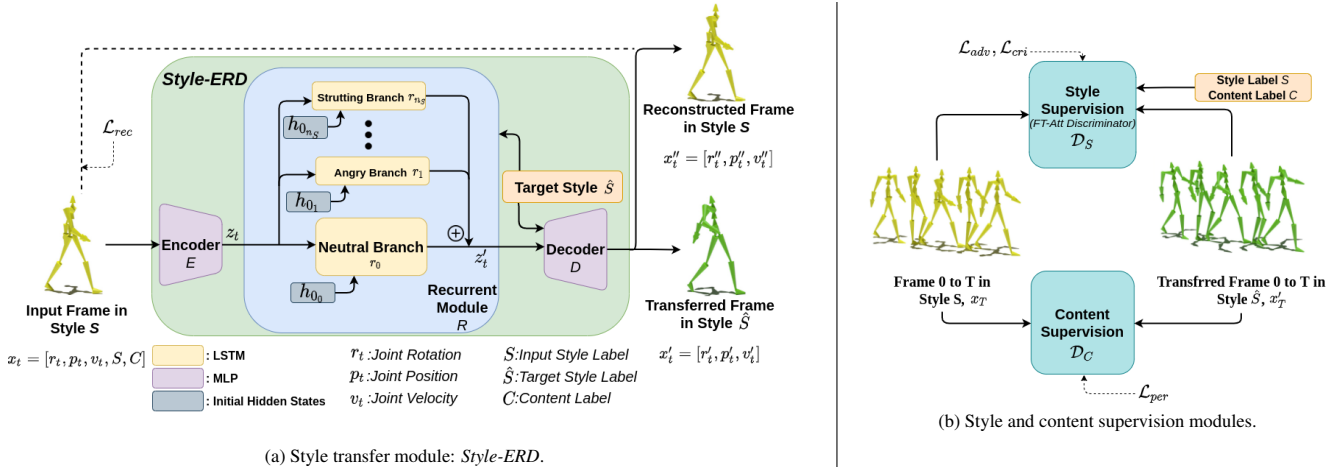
Style-ERD

$\mathcal{L}_{rec}$

Strutting Branch $r_{n_S}$

$h_{0_{n_S}}$

Angry Branch $r_1$

$h_{0_1}$

Neutral Branch
$r_0$

$h_{0_0}$

Encoder
$E$

$z_t$

$z'_t$

Recurrent Module
$R$

Target Style $\hat{S}$

Decoder
$D$

Reconstructed Frame in Style $S$

$x''_t = [r''_t, p''_t, v''_t]$

Transferred Frame in Style $\hat{S}$

$x'_t = [r'_t, p'_t, v'_t]$

Input Frame in Style $S$

$x_t = [r_t, p_t, v_t, S, C]$

: LSTM

: MLP

: Initial Hidden States

$r_t$ :Joint Rotation

$p_t$ :Joint Position

$v_t$ :Joint Velocity

$S$:Input Style Label

$\hat{S}$:Target Style Label

$C$:Content Label

(a) Style transfer module: Style-ERD.

$\mathcal{L}_{adv}, \mathcal{L}_{cri}$

Style Supervision
(FT-Att Discriminator)
$\mathcal{D}_S$

Style Label $S$
Content Label $C$

Frame 0 to T in Style S, $x_T$

Transfrred Frame 0 to T in Style $\hat{S}$, $x'_T$

Content Supervision
$\mathcal{D}_C$

$\mathcal{L}_{per}$

(b) Style and content supervision modules.